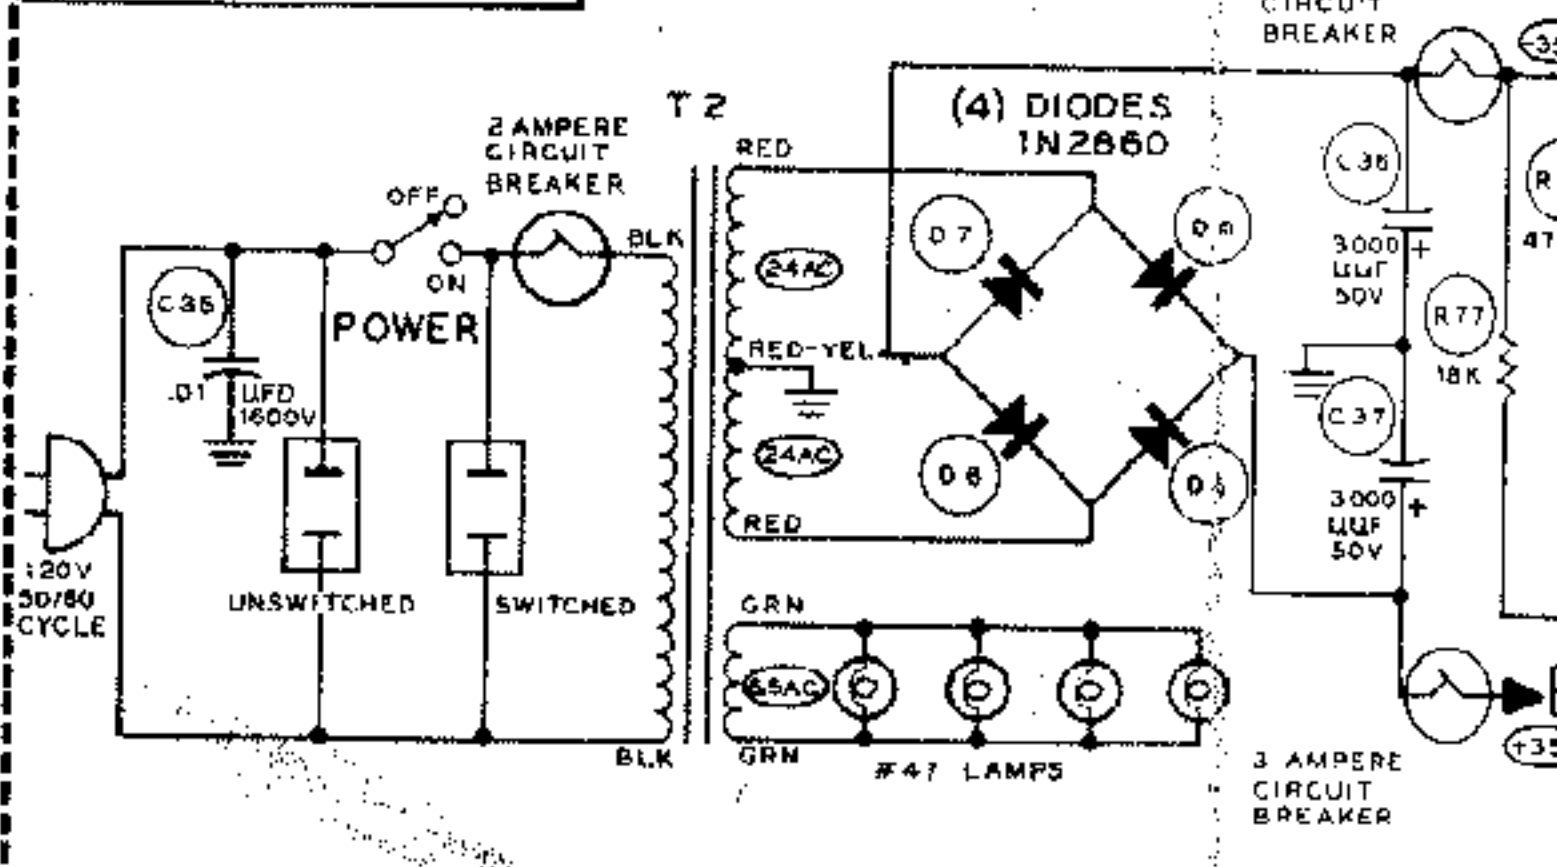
CIRCUIT
BREAKER
T 2
2 AMPERE
CIRCUIT
BREAKER
(4) DIODES
1N2860
RED
OFF
ON
BLK
C 36
D 7
D 6
C 38
R
3000 UUF 50V
47
POWER
24AC
RED-YEL
R 77
18K
.01 UFD 1600V
C 37
24AC
D 8
D 5
3000 UUF 50V
RED
120V
50/60
CYCLE
UNSWITCHED
SWITCHED
GRN
6.5AC
BLK
GRN
#47 LAMPS
3 AMPERE
CIRCUIT
BREAKER
+35
-35